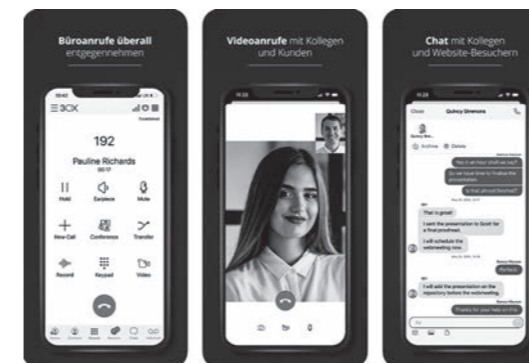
Büroanrufe überall entgegennehmen

3CX

192

Pauline Richards

Hold

Earpiece

Mute

New Call

Conference

Transfer

Record

Keypad

Video

Videoanrufe mit Kollegen und Kunden

Chat mit Kollegen und Website-Besuchern

Close

Quincy Simmons

Archive

Delete

That is great!

I sent the presentation to Scott for a final proofread.

I will schedule the webmeeting now.

Perfect

I will add the presentation on the repository before the webmeeting.

Thanks for your help on this

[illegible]